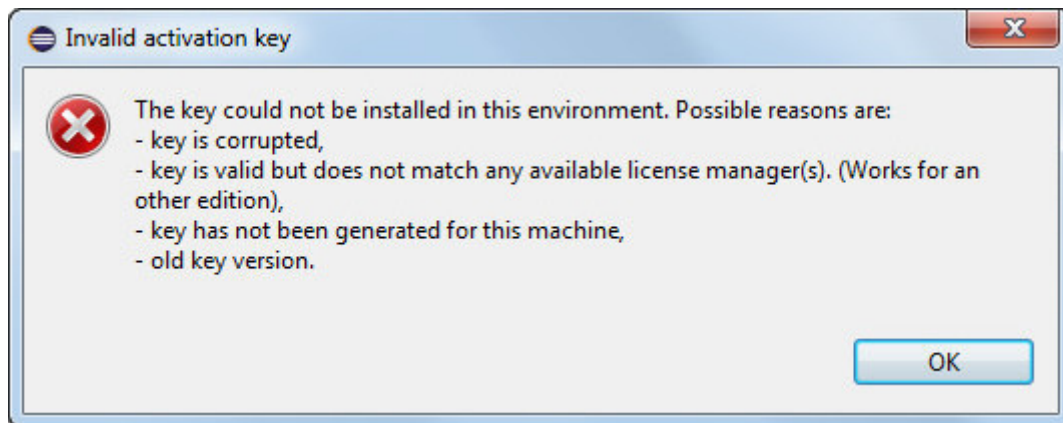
Invalid activation key

The key could not be installed in this environment. Possible reasons are:
- key is corrupted,
- key is valid but does not match any available license manager(s). (Works for an other edition),
- key has not been generated for this machine,
- old key version.

OK